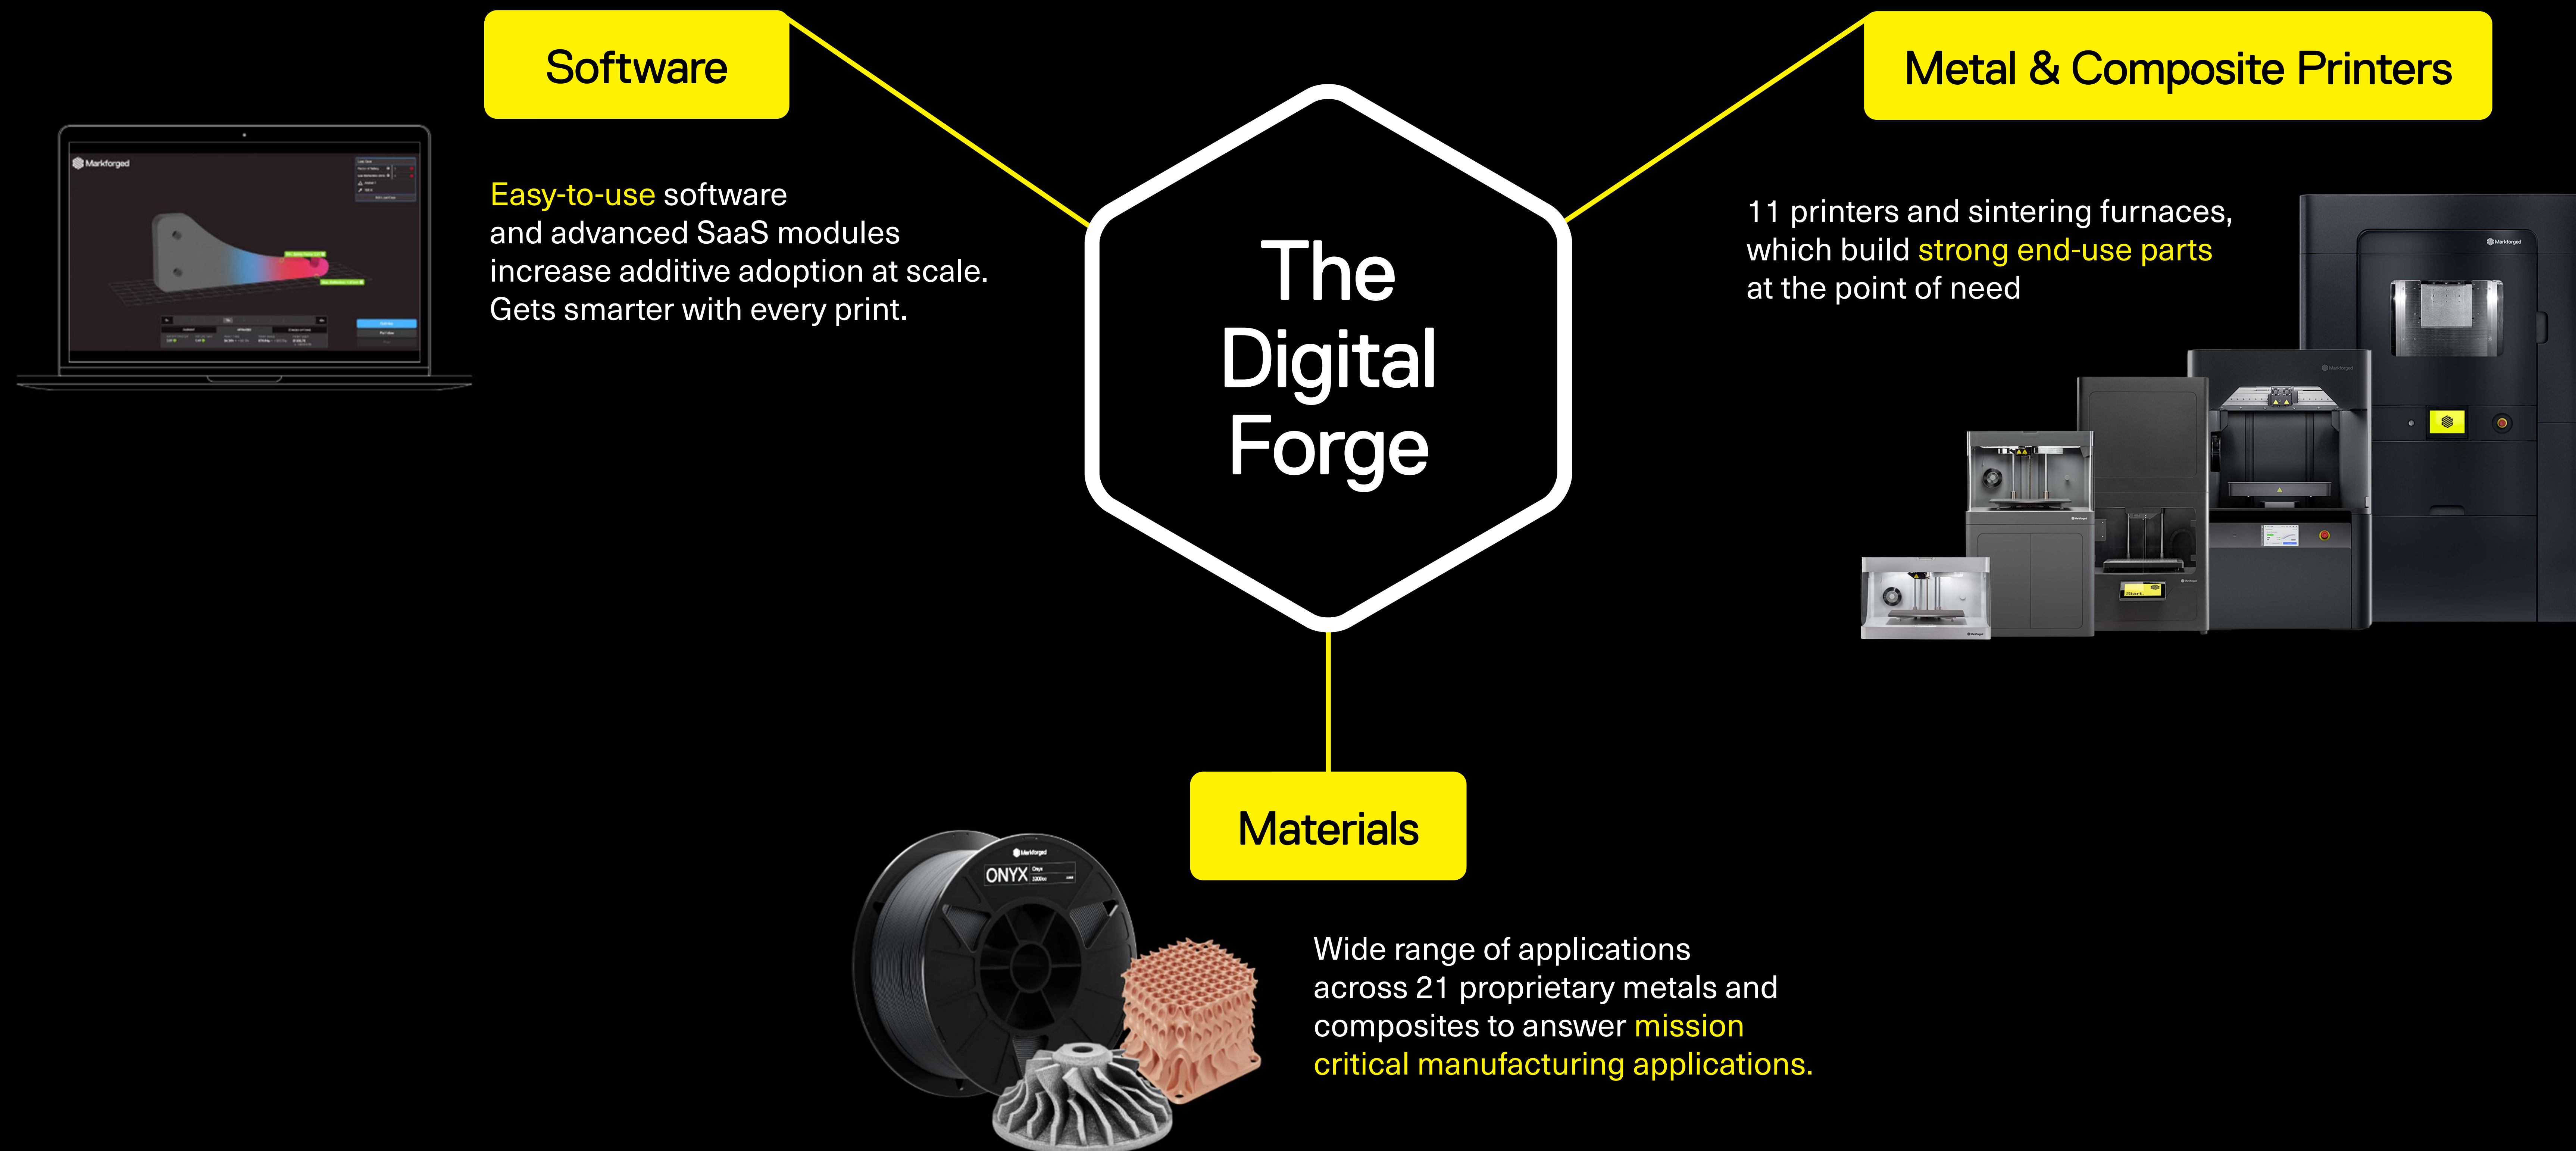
Software

Markforged

Easy-to-use software and advanced SaaS modules increase additive adoption at scale. Gets smarter with every print.

The Digital Forge

Metal & Composite Printers

11 printers and sintering furnaces, which build strong end-use parts at the point of need

Materials

Markforged
ONYX

Wide range of applications across 21 proprietary metals and composites to answer mission critical manufacturing applications.